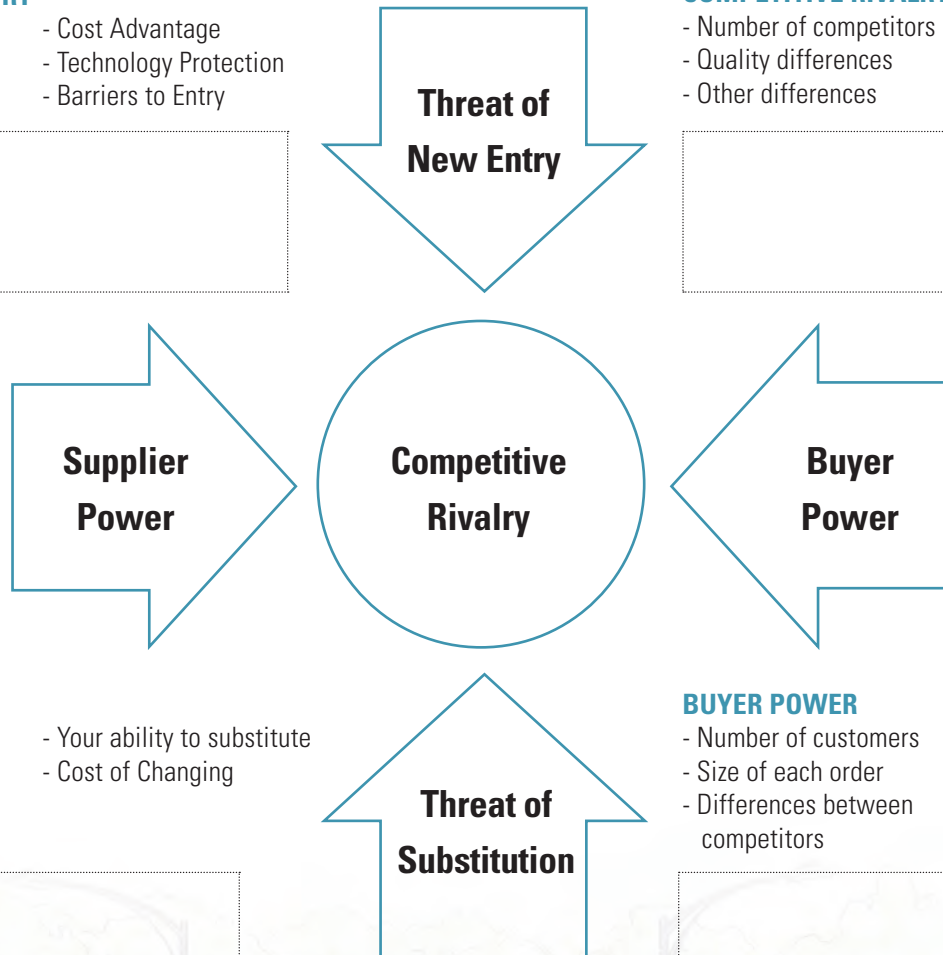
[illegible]

- Cost Advantage
- Technology Protection
- Barriers to Entry

Threat of New Entry

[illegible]

- Number of competitors
- Quality differences
- Other differences

Supplier Power

Competitive Rivalry

Buyer Power

- Your ability to substitute
- Cost of Changing

Threat of Substitution

BUYER POWER
- Number of customers
- Size of each order
- Differences between competitors